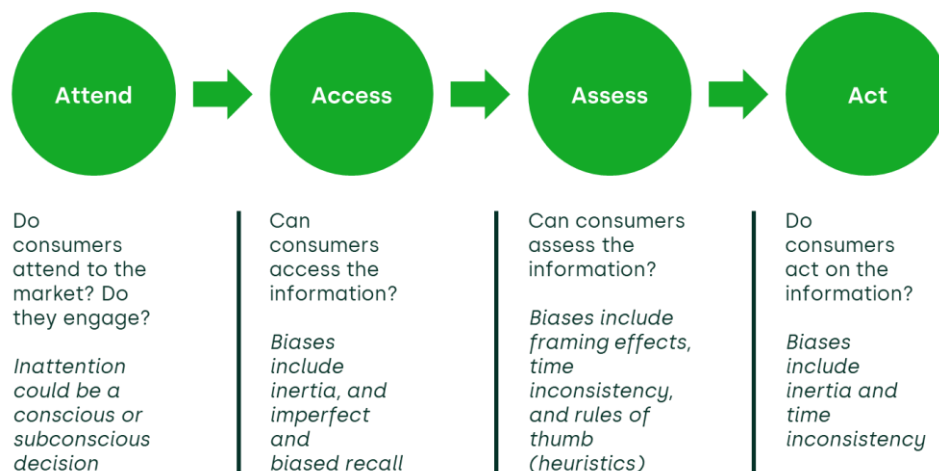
Attend

Access

Assess

Act

Do consumers attend to the market? Do they engage?

*Inattention could be a conscious or subconscious decision*

Can consumers access the information?

*Biases include inertia, and imperfect and biased recall*

Can consumers assess the information?

*Biases include framing effects, time inconsistency, and rules of thumb (heuristics)*

Do consumers act on the information?

*Biases include inertia and time inconsistency*